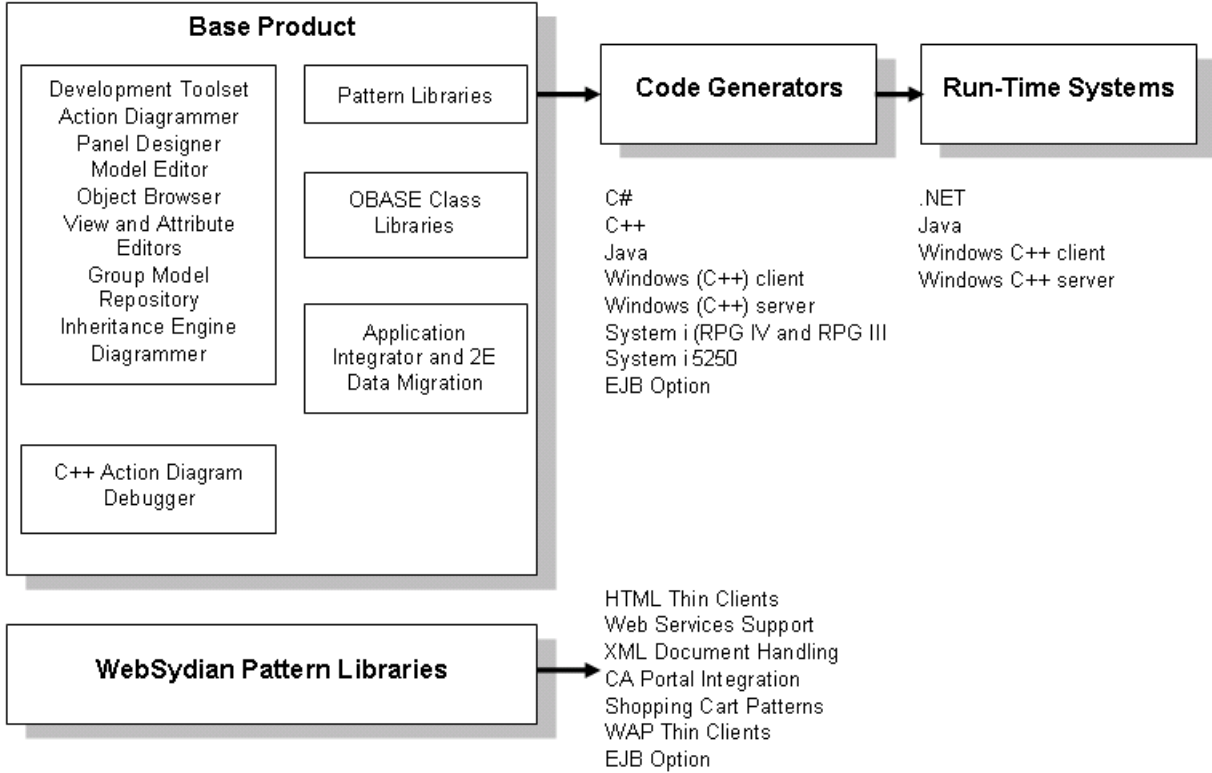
Base Product

Development Toolset
Action Diagrammer
Panel Designer
Model Editor
Object Browser
View and Attribute Editors
Group Model Repository
Inheritance Engine
Diagrammer

Pattern Libraries

OBASE Class Libraries

Application Integrator and 2E Data Migration

C++ Action Diagram Debugger

Code Generators

C#
C++
Java
Windows (C++) client
Windows (C++) server
System i (RPG IV and RPG III
System i 5250
EJB Option

Run-Time Systems

.NET
Java
Windows C++ client
Windows C++ server

WebSydian Pattern Libraries

HTML Thin Clients
Web Services Support
XML Document Handling
CA Portal Integration
Shopping Cart Patterns
WAP Thin Clients
EJB Option